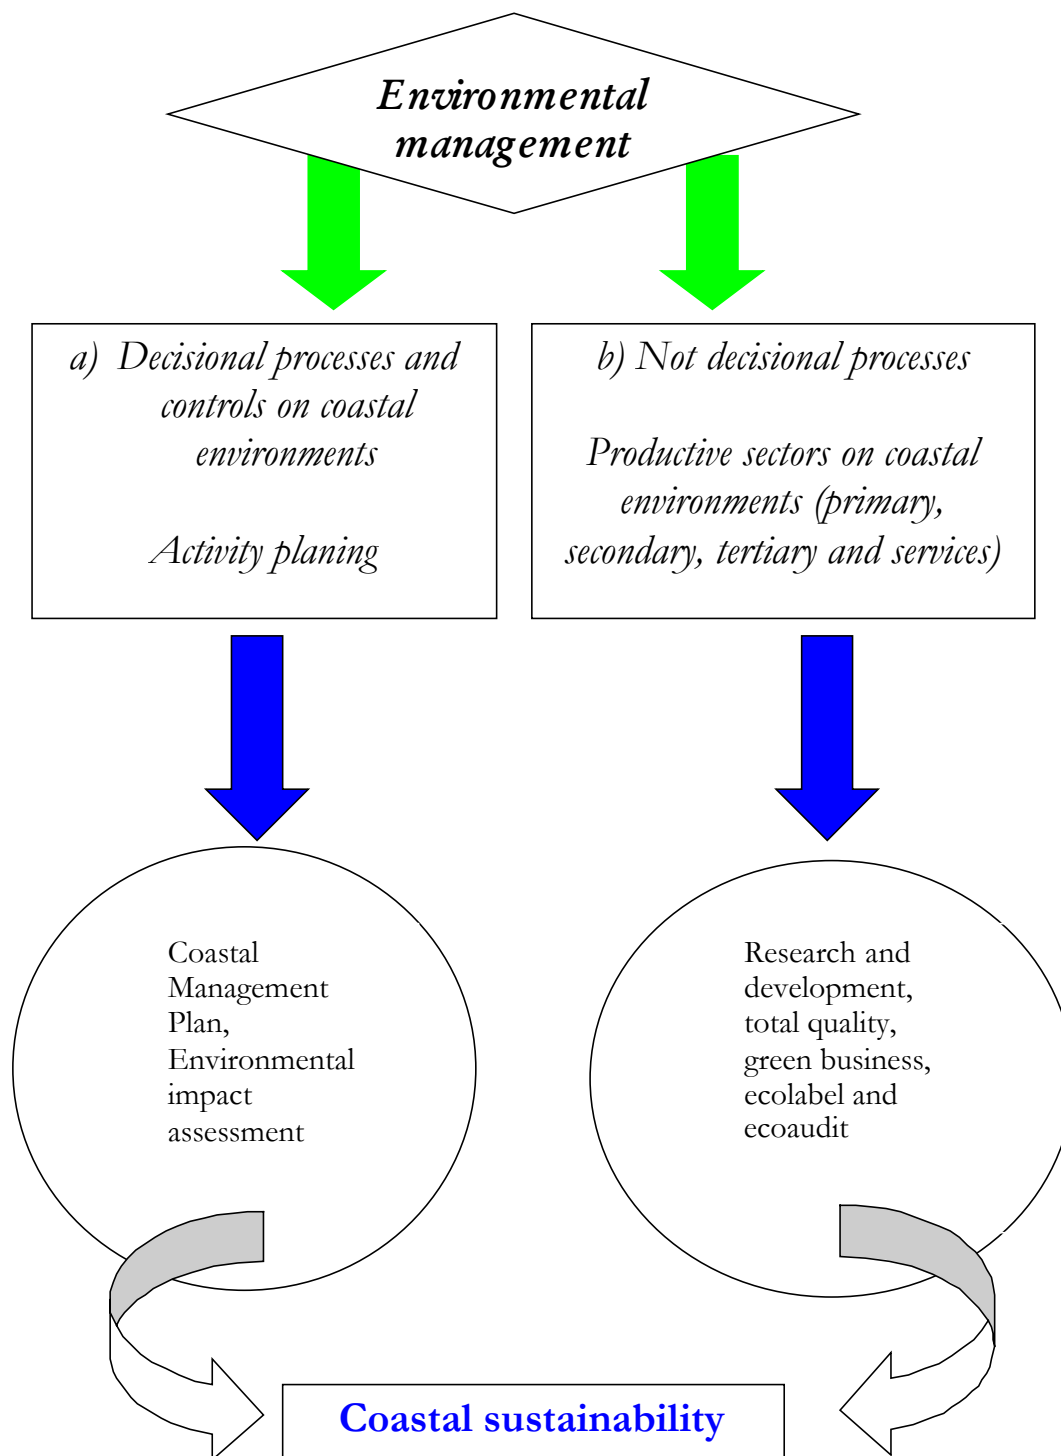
Environmental management

a) Decisional processes and controls on coastal environments

Activity planing

b) Not decisional processes

Productive sectors on coastal environments (primary, secondary, tertiary and services)

Coastal Management Plan, Environmental impact assessment

Research and development, total quality, green business, ecolabel and ecoaudit

Coastal sustainability